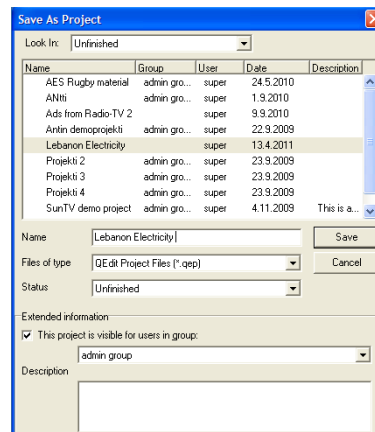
Save As Project

Look In: Unfinished

| Name | Group | User | Date | Description |
|---|---|---|---|---|
| AES Rugby material | admin gro... | super | 24.5.2010 | |
| ANtti | | super | 1.9.2010 | |
| Ads from Radio-TV 2 | | super | 9.9.2010 | |
| Antin demoprojekti | admin gro... | super | 22.9.2009 | |
| Lebanon Electricity | | super | 13.4.2011 | |
| Projekti 2 | admin gro... | super | 23.9.2009 | |
| Projekti 3 | admin gro... | super | 23.9.2009 | |
| Projekti 4 | admin gro... | super | 23.9.2009 | |
| SunTV demo project | admin gro... | super | 4.11.2009 | This is a... |

Name Lebanon Electricity

Save

Files of type QEdit Project Files (*.qep)

Cancel

Status Unfinished

Extended information

This project is visible for users in group:

admin group

Description